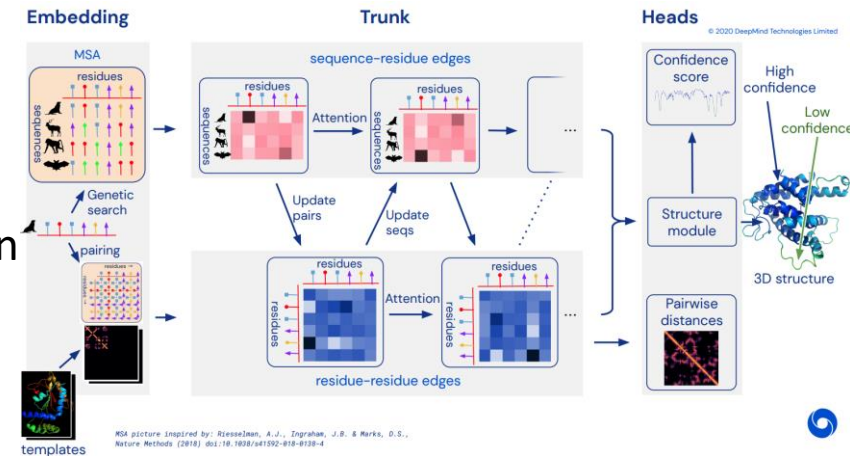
Embedding

Trunk

Heads

© 2020 DeepMind Technologies Limited

MSA

residues

sequences

Genetic search

pairing

residues

templates

sequence-residue edges

residues

sequences

Attention

sequences

...

Update pairs

Update seqs

residues

residues

Attention

residues

residues

...

residue-residue edges

Confidence score

Structure module

Pairwise distances

High confidence

Low confidence

3D structure

n

MSA picture inspired by: Riesselman, A.J., Ingraham, J.B. & Marks, D.S., Nature Methods (2018) doi:10.1038/s41592-018-0138-4